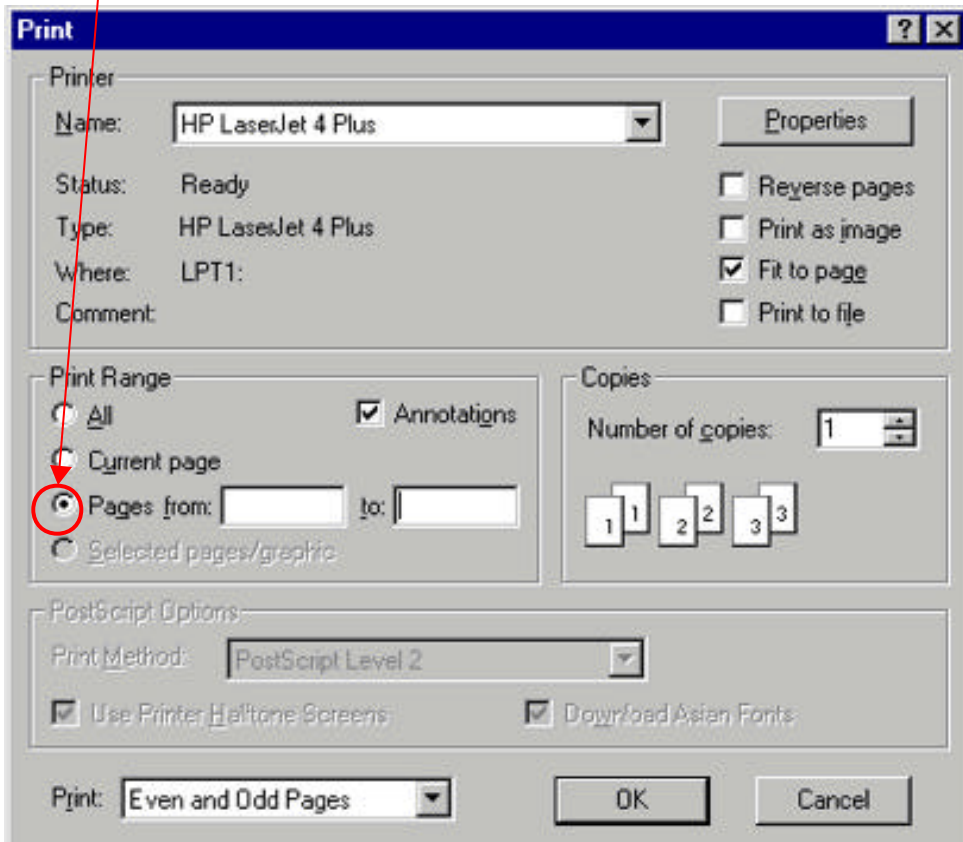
Print

?

Printer

Name: HP LaserJet 4 Plus

Properties

Status: Ready

Type: HP LaserJet 4 Plus

Where: LPT1:

Comment:

Reverse pages

Print as image

Fit to page

Print to file

Print Range

All

Annotations

Current page

Pages from: to:

Selected pages/graphic

Copies

Number of copies: 1

1 1 2 2 3 3

PostScript Options

Print Method: PostScript Level 2

Use Printer Halftone Screens

Download Asian Fonts

Print: Even and Odd Pages

OK

Cancel